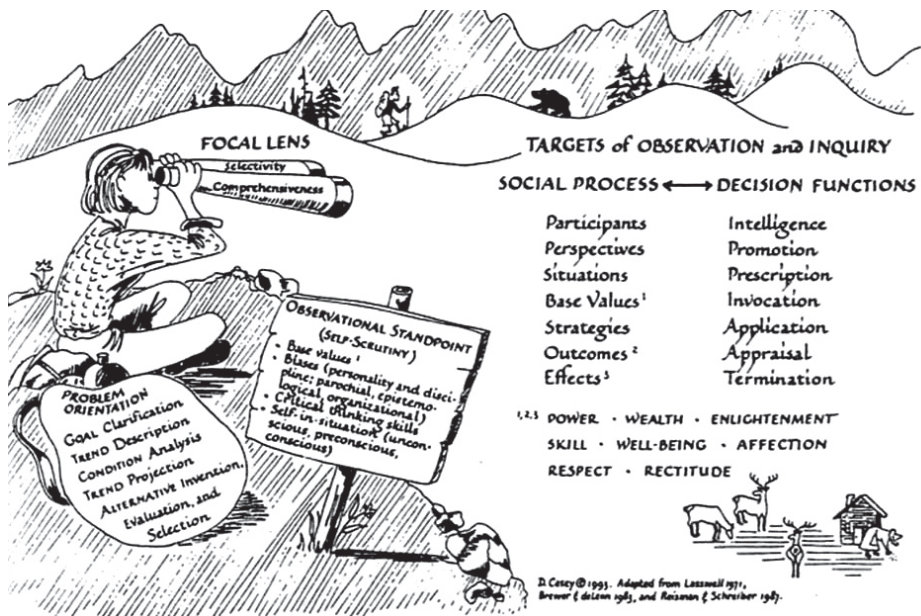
FOCAL LENS
Selectivity
Comprehensiveness

TARGETS of OBSERVATION and INQUIRY

SOCIAL PROCESS ⟷ DECISION FUNCTIONS

Participants
Perspectives
Situations
Base Values¹
Strategies
Outcomes²
Effects³

Intelligence
Promotion
Prescription
Invocation
Application
Appraisal
Termination

1,2,3 POWER · WEALTH · ENLIGHTENMENT
SKILL · WELL-BEING · AFFECTION
RESPECT · RECTITUDE

OBSERVATIONAL STANDPOINT
(SELF-SCRUTINY)
• Base values¹
• Biases (personality and discipline; parochial, epistemological, organizational)
• Critical thinking skills
• Self-in-situation (unconscious, preconscious, conscious)

PROBLEM ORIENTATION
Goal Clarification
Trend Description
Condition Analysis
Trend Projection
Alternative Invention, Evaluation, and Selection

D. Casey © 1993. Adapted from Lasswell 1971, Brewer & deLeon 1983, and Reisman & Schreiber 1987.